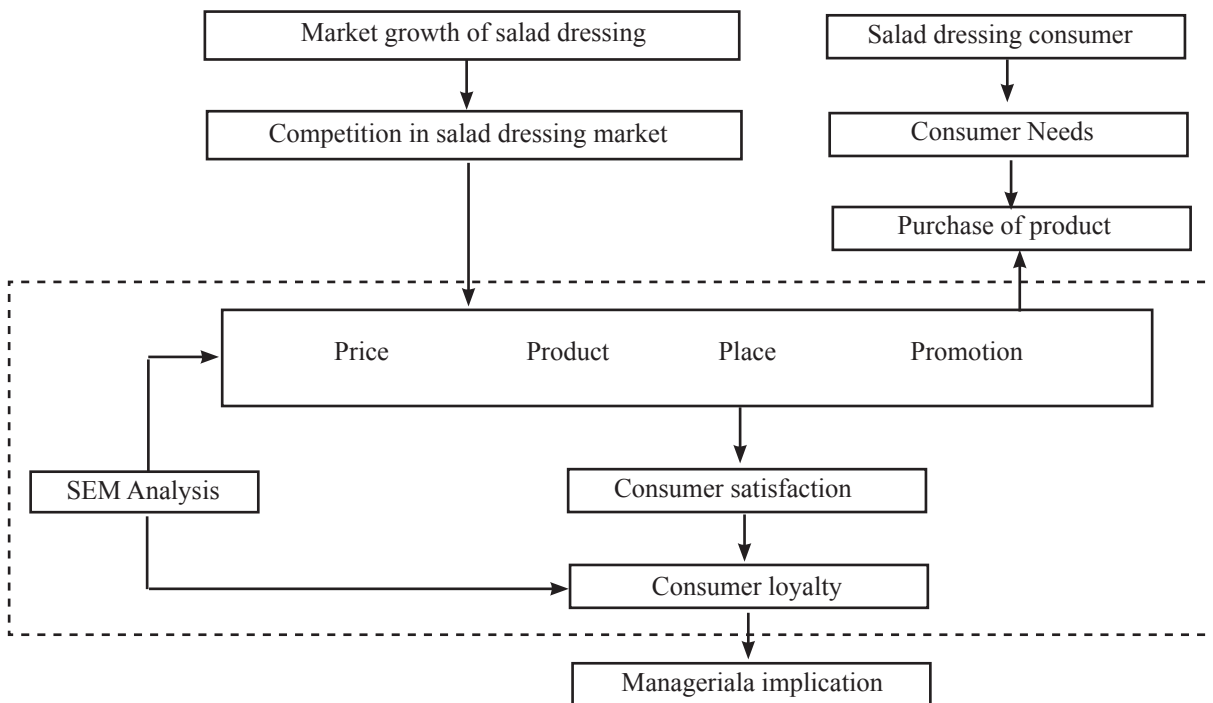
Market growth of salad dressing

Competition in salad dressing market

Salad dressing consumer

Consumer Needs

Purchase of product

Price

Product

Place

Promotion

SEM Analysis

Consumer satisfaction

Consumer loyalty

Manageriala implication